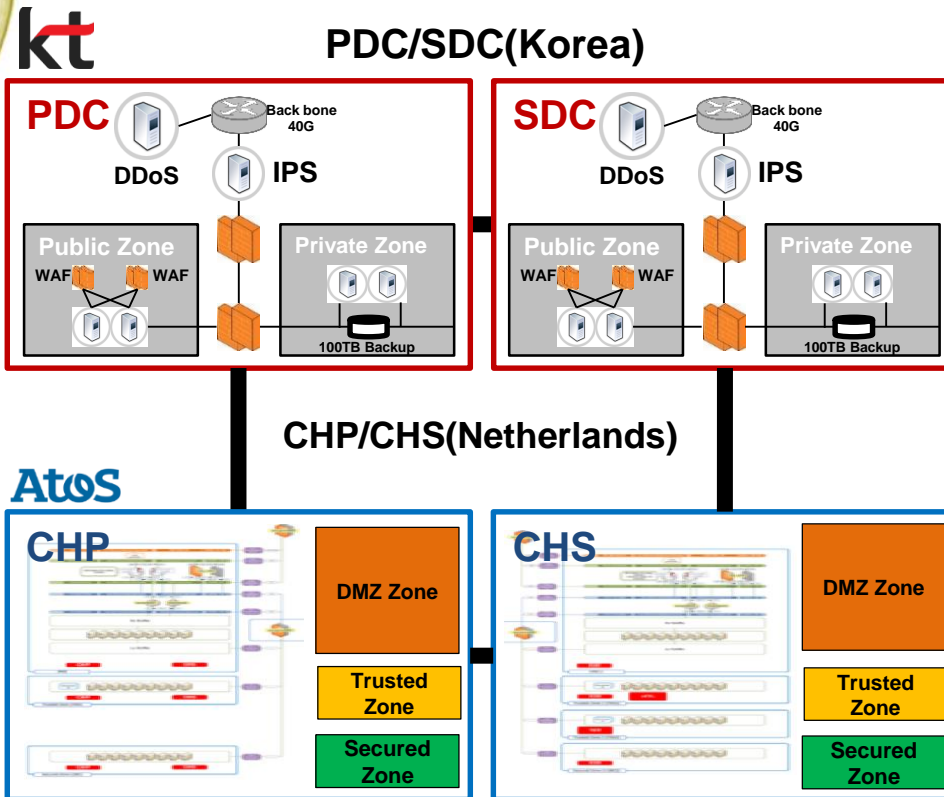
kt

PDC/SDC(Korea)

PDC
Back bone 40G
DDoS
IPS
Public Zone
WAF
WAF
Private Zone
100TB Backup

SDC
Back bone 40G
DDoS
IPS
Public Zone
WAF
WAF
Private Zone
100TB Backup

CHP/CHS(Netherlands)

AtoS

CHP
DMZ Zone
Trusted Zone
Secured Zone

CHS
DMZ Zone
Trusted Zone
Secured Zone